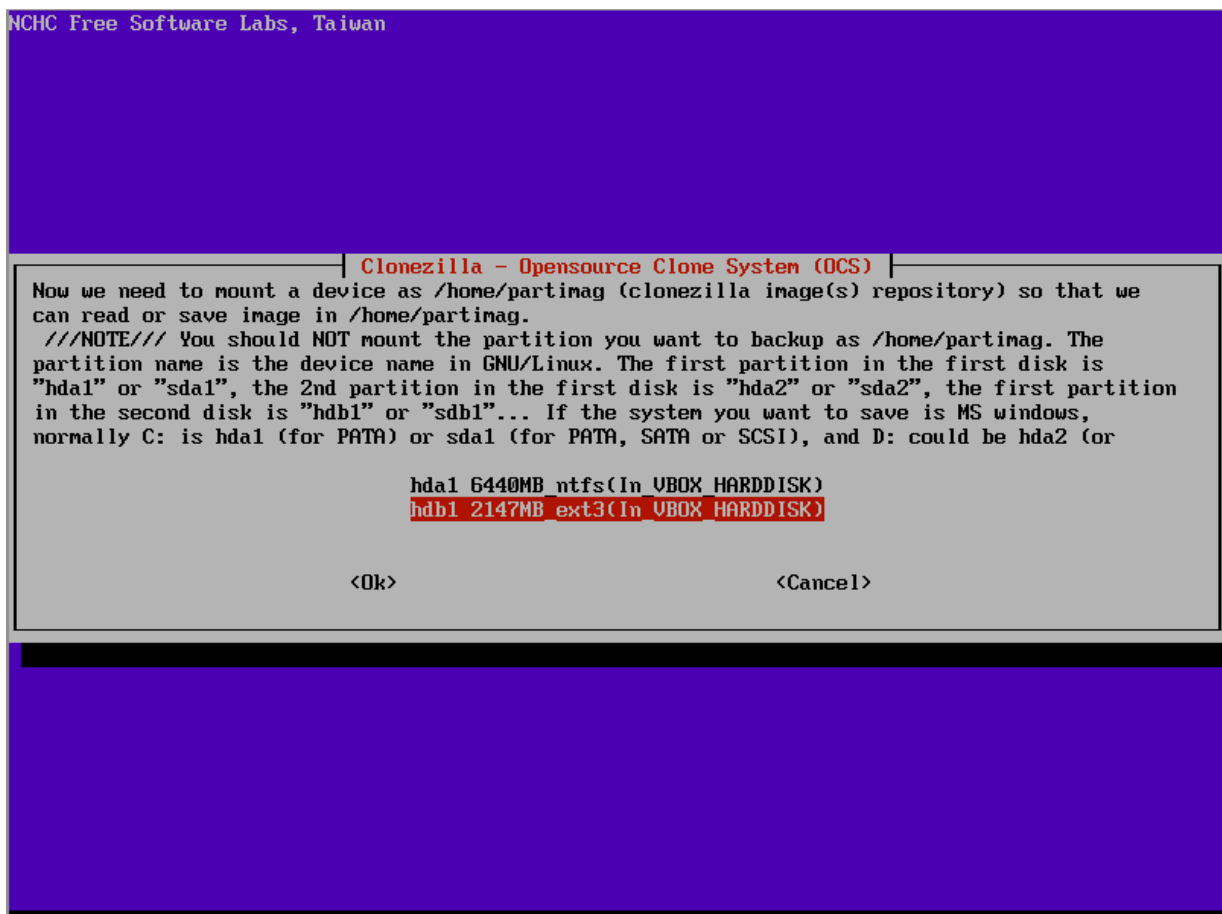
NCHC Free Software Labs, Taiwan

Clonezilla - Opensource Clone System (OCS)

Now we need to mount a device as /home/partimag (clonezilla image(s) repository) so that we can read or save image in /home/partimag.
///NOTE/// You should NOT mount the partition you want to backup as /home/partimag. The partition name is the device name in GNU/Linux. The first partition in the first disk is "hda1" or "sda1", the 2nd partition in the first disk is "hda2" or "sda2", the first partition in the second disk is "hdb1" or "sdb1"... If the system you want to save is MS windows, normally C: is hda1 (for PATA) or sda1 (for PATA, SATA or SCSI), and D: could be hda2 (or

hda1 6440MB_ntfs(In_VBOX_HARDDISK)
hdb1 2147MB_ext3(In_VBOX_HARDDISK)

<Ok>

<Cancel>